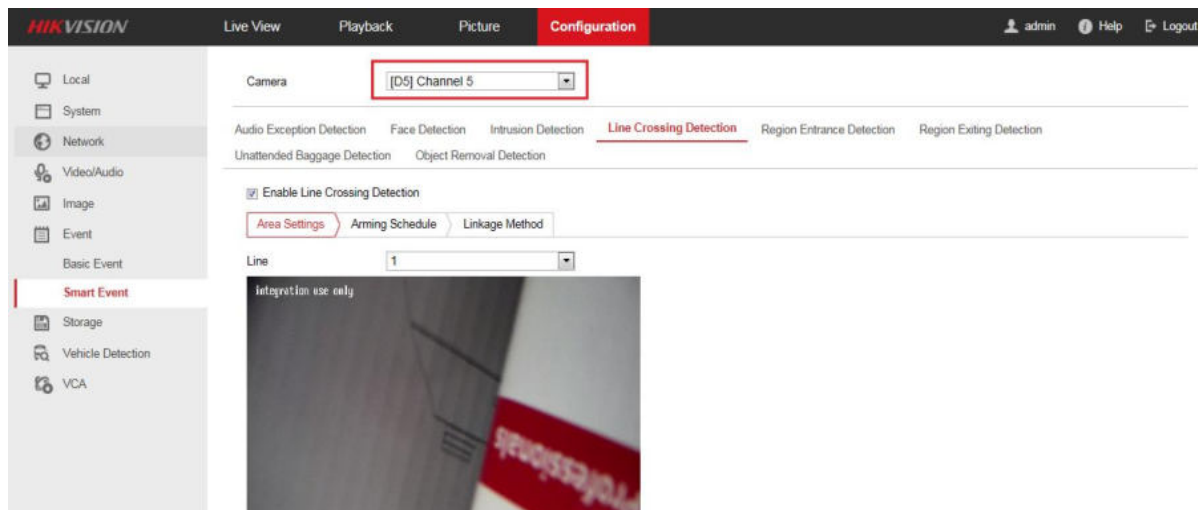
HIKVISION

Live View Playback Picture Configuration

admin Help Logout

Local
System
Network
Video/Audio
Image
Event
Basic Event
Smart Event
Storage
Vehicle Detection
VCA

Camera [D5] Channel 5

Audio Exception Detection Face Detection Intrusion Detection Line Crossing Detection Region Entrance Detection Region Exiting Detection
Unattended Baggage Detection Object Removal Detection

Enable Line Crossing Detection

Area Settings Arming Schedule Linkage Method

Line 1

integration use only